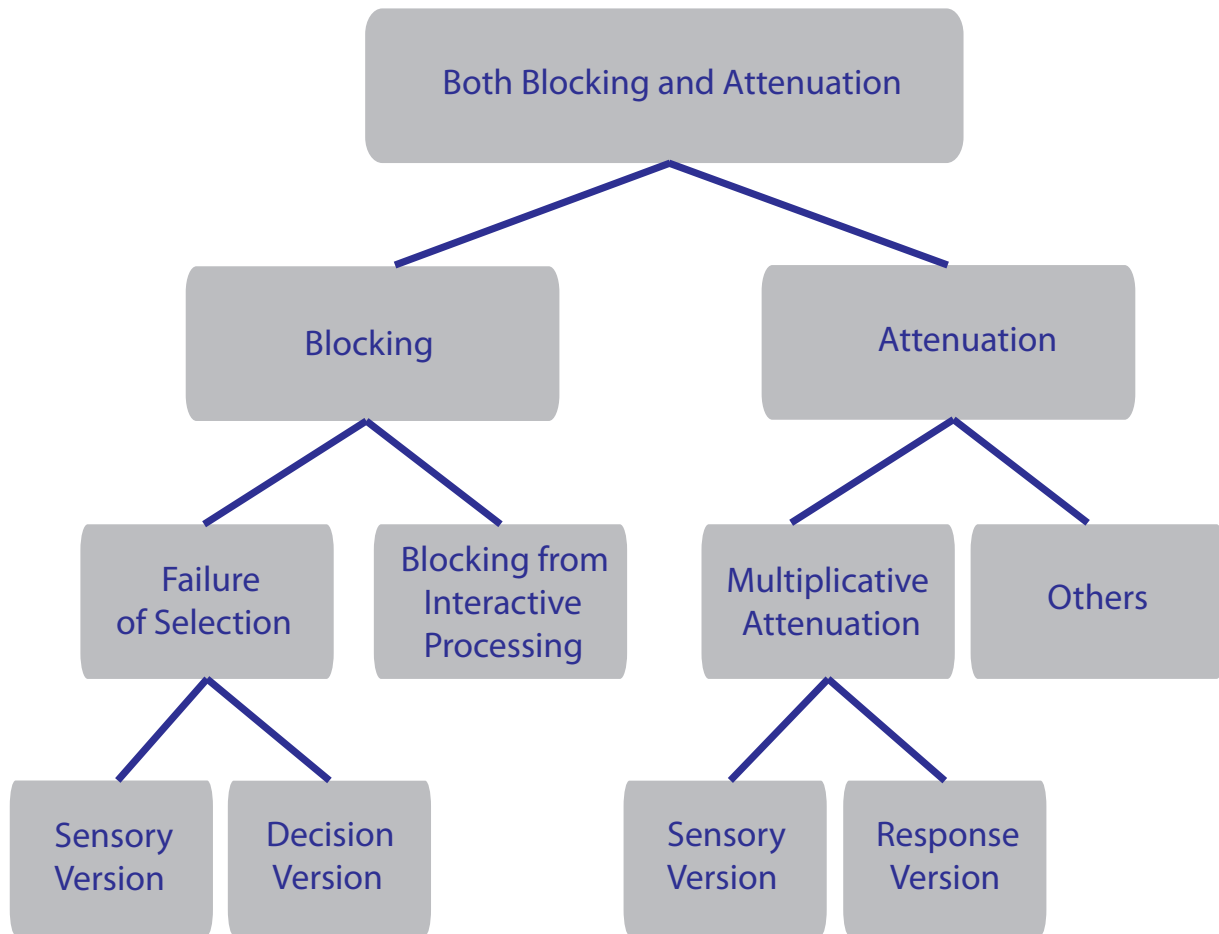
Both Blocking and Attenuation

Blocking

Attenuation

Failure of Selection

Blocking from Interactive Processing

Multiplicative Attenuation

Others

Sensory Version

Decision Version

Sensory Version

Response Version